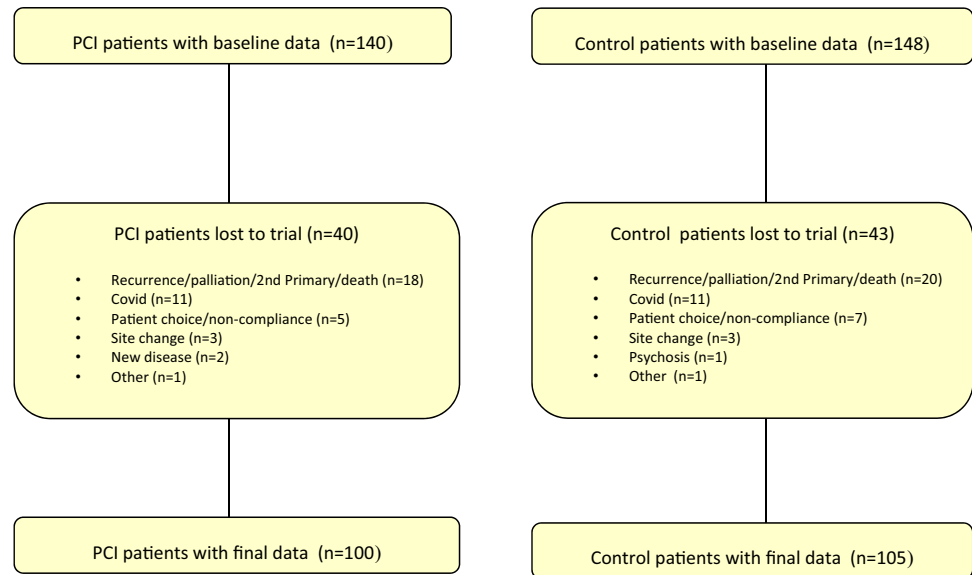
PCI patients with baseline data (n=140)

PCI patients lost to trial (n=40)

- Recurrence/palliation/2nd Primary/death (n=18)
- Covid (n=11)
- Patient choice/non-compliance (n=5)
- Site change (n=3)
- New disease (n=2)
- Other (n=1)

PCI patients with final data (n=100)

Control patients with baseline data (n=148)

Control patients lost to trial (n=43)

- Recurrence/palliation/2nd Primary/death (n=20)
- Covid (n=11)
- Patient choice/non-compliance (n=7)
- Site change (n=3)
- Psychosis (n=1)
- Other (n=1)

Control patients with final data (n=105)